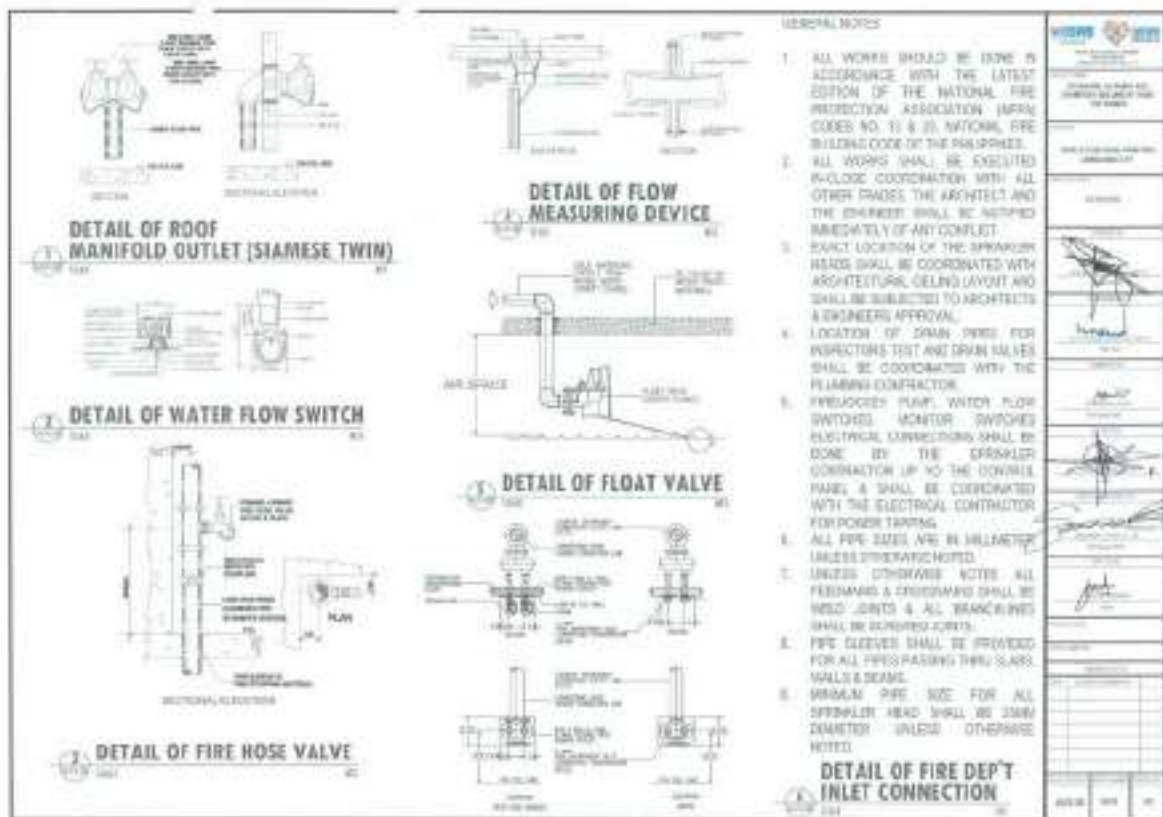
DETAIL OF ROOF MANIFOLD OUTLET (SIAMESE TWIN)

DETAIL OF WATER FLOW SWITCH

DETAIL OF FIRE HOSE VALVE

DETAIL OF FLOW MEASURING DEVICE

AIR SPACE

DETAIL OF FLOAT VALVE

DETAIL OF FIRE DEP'T INLET CONNECTION

GENERAL NOTES

1. ALL WORKS SHOULD BE DONE IN ACCORDANCE WITH THE LATEST EDITION OF THE NATIONAL FIRE PROTECTION ASSOCIATION (NFPA) CODES NO. 13 & 20, NATIONAL FIRE BUILDING CODE OF THE PHILIPPINES.
2. ALL WORKS SHALL BE EXECUTED IN CLOSE COORDINATION WITH ALL OTHER TRADES. THE ARCHITECT AND THE ENGINEER SHALL BE NOTIFIED IMMEDIATELY OF ANY CONFLICT.
3. EXACT LOCATION OF THE SPRINKLER HEADS SHALL BE COORDINATED WITH ARCHITECTURAL CEILING LAYOUT AND SHALL BE SUBJECTED TO ARCHITECTS & ENGINEERS APPROVAL.
4. LOCATION OF DRAIN PIPES FOR INSPECTORS TEST AND DRAIN VALVES SHALL BE COORDINATED WITH THE PLUMBING CONTRACTOR.
5. FIRE/JOCKEY PUMP, WATER FLOW SWITCHES, MONITOR SWITCHES ELECTRICAL CONNECTIONS SHALL BE DONE BY THE SPRINKLER CONTRACTOR UP TO THE CONTROL PANEL & SHALL BE COORDINATED WITH THE ELECTRICAL CONTRACTOR FOR POWER TAPPING.
6. ALL PIPE SIZES ARE IN MILLIMETER UNLESS OTHERWISE NOTED.
7. UNLESS OTHERWISE NOTED, ALL FEEDMAINS & CROSSMAINS SHALL BE WELD JOINTS & ALL BRANCHLINES SHALL BE THREADED JOINTS.
8. PIPE SLEEVES SHALL BE PROVIDED FOR ALL PIPES PASSING THRU SLABS, WALLS & BEAMS.
9. MINIMUM PIPE SIZE FOR ALL SPRINKLER HEAD SHALL BE 25MM DIAMETER UNLESS OTHERWISE NOTED.

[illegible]